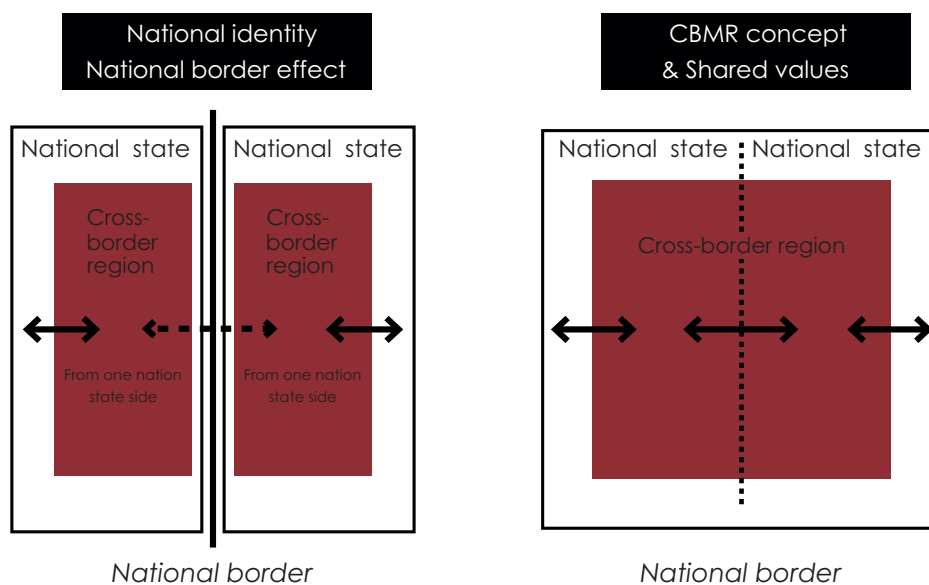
National identity
National border effect

National state

Cross-border region

From one nation state side

National state

Cross-border region

From one nation state side

National border

CBMR concept
& Shared values

National state

National state

Cross-border region

National border